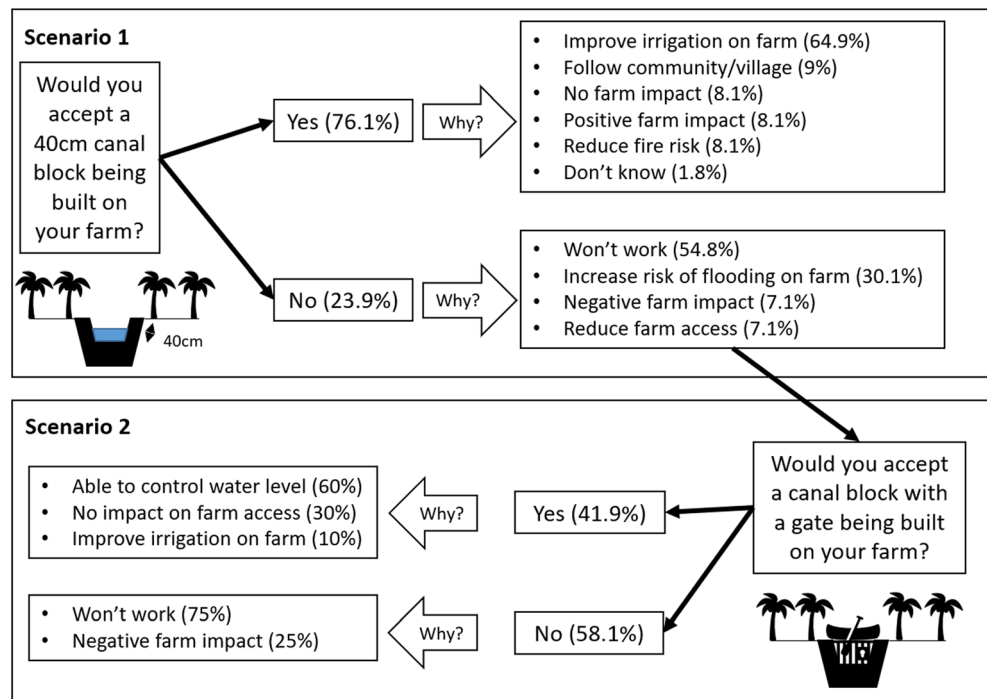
Scenario 1

Would you accept a 40cm canal block being built on your farm?

40cm

Yes (76.1%)

Why?

- Improve irrigation on farm (64.9%)
- Follow community/village (9%)
- No farm impact (8.1%)
- Positive farm impact (8.1%)
- Reduce fire risk (8.1%)
- Don't know (1.8%)

No (23.9%)

Why?

- Won't work (54.8%)
- Increase risk of flooding on farm (30.1%)
- Negative farm impact (7.1%)
- Reduce farm access (7.1%)

Scenario 2

Would you accept a canal block with a gate being built on your farm?

Yes (41.9%)

Why?

- Able to control water level (60%)
- No impact on farm access (30%)
- Improve irrigation on farm (10%)

No (58.1%)

Why?

- Won't work (75%)
- Negative farm impact (25%)